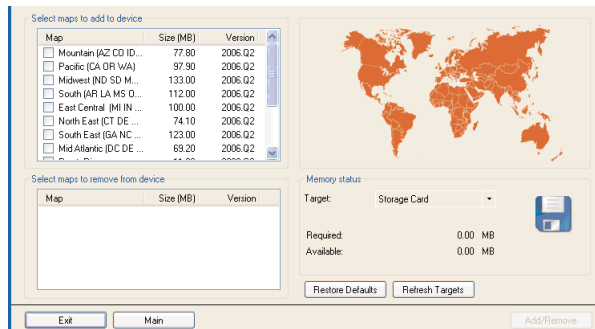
Select maps to add to device

| Map | Size (MB) | Version |
|---|---|---|
| Mountain (AZ CO ID... | 77.80 | 2006.Q2 |
| Pacific (CA OR WA) | 97.90 | 2006.Q2 |
| Midwest (ND SD M... | 133.00 | 2006.Q2 |
| South (AR LA MS O... | 112.00 | 2006.Q2 |
| East Central (MI IN ... | 100.00 | 2006.Q2 |
| North East (CT DE ... | 74.10 | 2006.Q2 |
| South East (GA NC ... | 123.00 | 2006.Q2 |
| Mid Atlantic (DC DE ... | 69.20 | 2006.Q2 |
| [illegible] | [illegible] | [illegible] |

Select maps to remove from device

| Map | Size (MB) | Version |
|---|---|---|

Memory status

Target: Storage Card

Required: 0.00 MB
Available: 0.00 MB

Restore Defaults
Refresh Targets

Exit
Main
Add/Remove